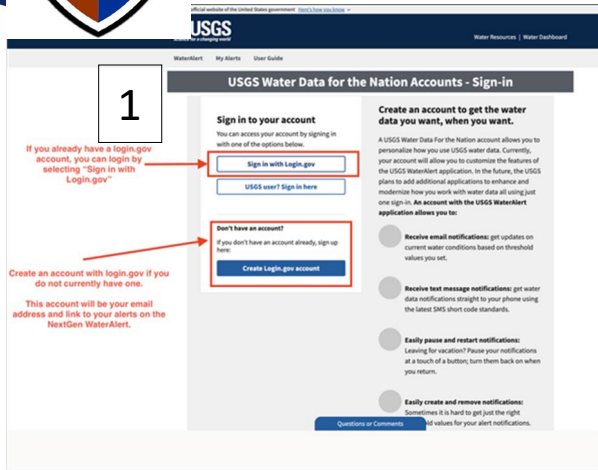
official website of the United States government Here's how you know

USGS
science for a changing world

Water Resources | Water Dashboard

WaterAlert My Alerts User Guide

USGS Water Data for the Nation Accounts - Sign-in

1

Sign in to your account

You can access your account by signing in with one of the options below.

Sign in with Login.gov

USGS user? Sign in here

Don't have an account?

If you don't have an account already, sign up here:

Create Login.gov account

If you already have a login.gov account, you can login by selecting "Sign in with Login.gov"

Create an account with login.gov if you do not currently have one.

This account will be your email address and link to your alerts on the NextGen WaterAlert.

Create an account to get the water data you want, when you want.

A USGS Water Data For the Nation account allows you to personalize how you use USGS water data. Currently, your account will allow you to customize the features of the USGS WaterAlert application. In the future, the USGS plans to add additional applications to enhance and modernize how you work with water data all using just one sign-in. An account with the USGS WaterAlert application allows you to:

Receive email notifications: get updates on current water conditions based on threshold values you set.

Receive text message notifications: get water data notifications straight to your phone using the latest SMS short code standards.

Easily pause and restart notifications: Leaving for vacation? Pause your notifications at a touch of a button; turn them back on when you return.

Easily create and remove notifications: Sometimes it is hard to get just the right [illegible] values for your alert notifications.

Questions or Comments